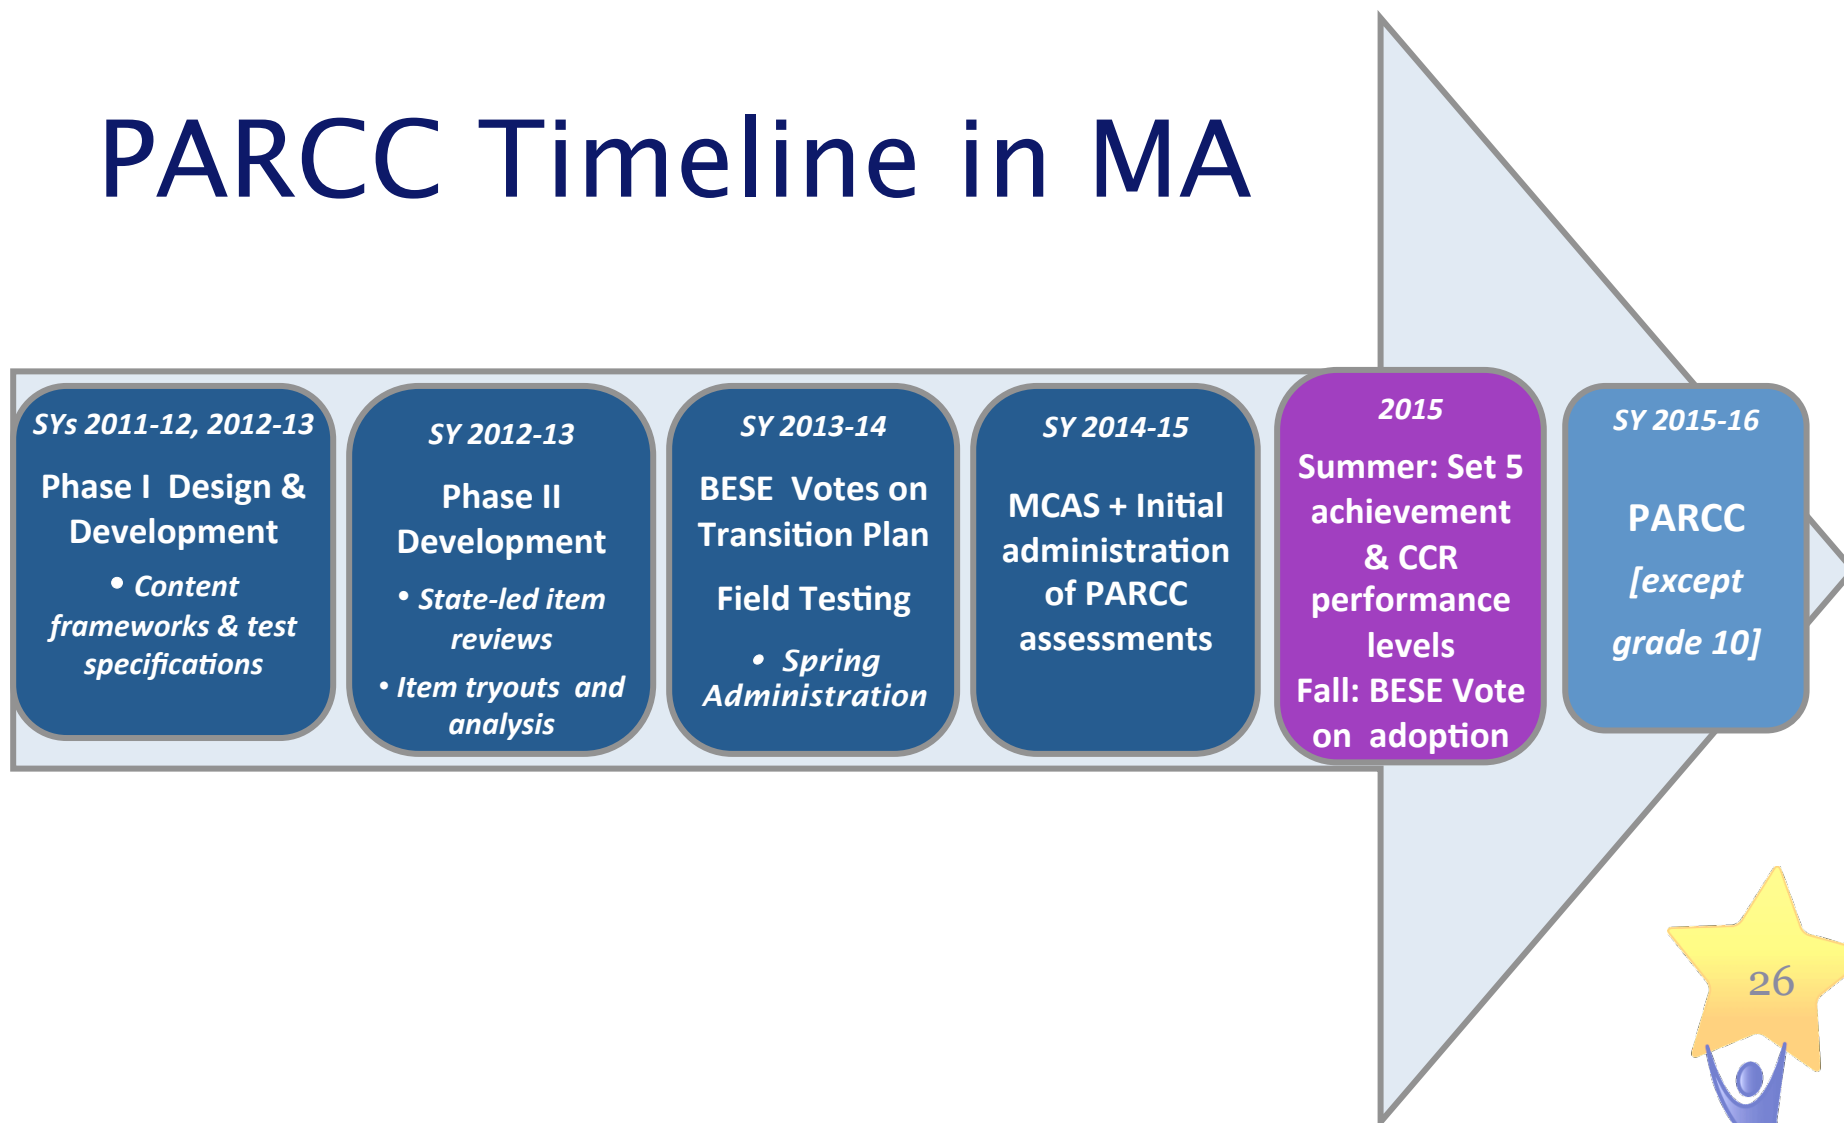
PARCC Timeline in MA

SYs 2011-12, 2012-13

Phase I Design & Development

• Content frameworks & test specifications

SY 2012-13

Phase II Development

• State-led item reviews

• Item tryouts and analysis

SY 2013-14

BESE Votes on Transition Plan

Field Testing

• Spring Administration

SY 2014-15

MCAS + Initial administration of PARCC assessments

2015

Summer: Set 5 achievement & CCR performance levels

Fall: BESE Vote on adoption

SY 2015-16

PARCC

[except grade 10]

26